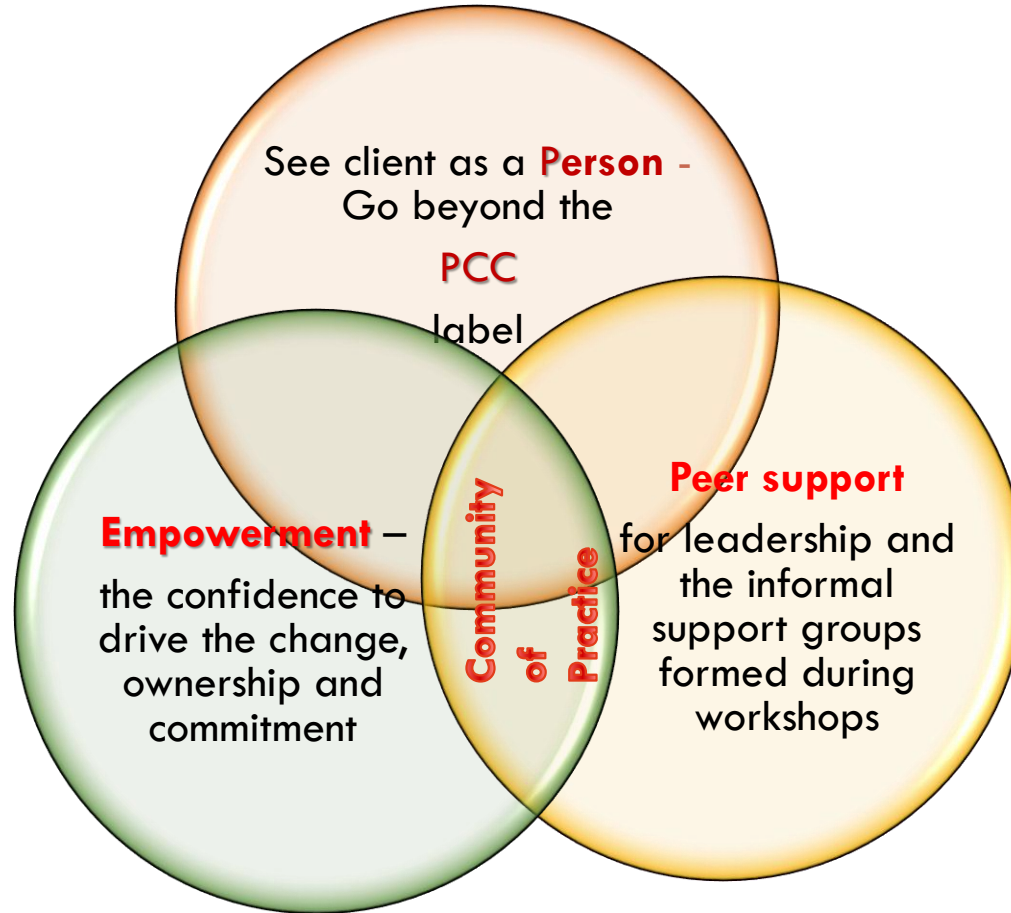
See client as a Person - Go beyond the PCC label

Empowerment – the confidence to drive the change, ownership and commitment

Community of Practice

Peer support for leadership and the informal support groups formed during workshops